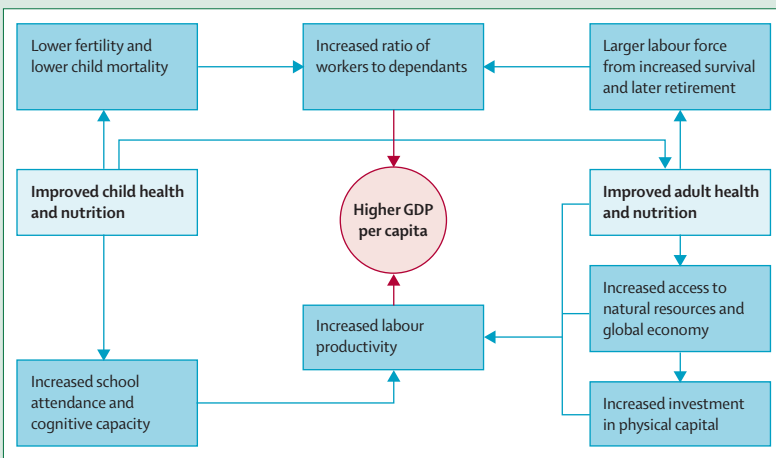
Lower fertility and lower child mortality

Increased ratio of workers to dependants

Larger labour force from increased survival and later retirement

Improved child health and nutrition

Higher GDP per capita

Improved adult health and nutrition

Increased access to natural resources and global economy

Increased labour productivity

Increased school attendance and cognitive capacity

Increased investment in physical capital